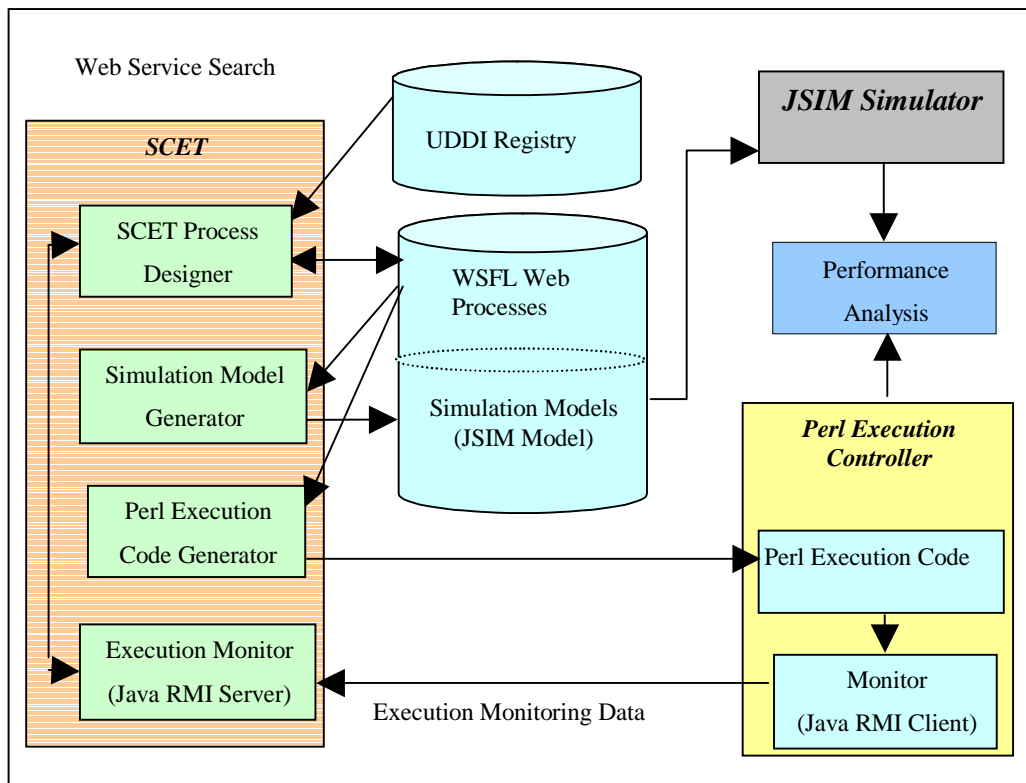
Web Service Search

SCET

SCET Process Designer

Simulation Model Generator

Perl Execution Code Generator

Execution Monitor (Java RMI Server)

UDDI Registry

WSFL Web Processes

Simulation Models (JSIM Model)

JSIM Simulator

Performance Analysis

Perl Execution Controller

Perl Execution Code

Monitor (Java RMI Client)

Execution Monitoring Data